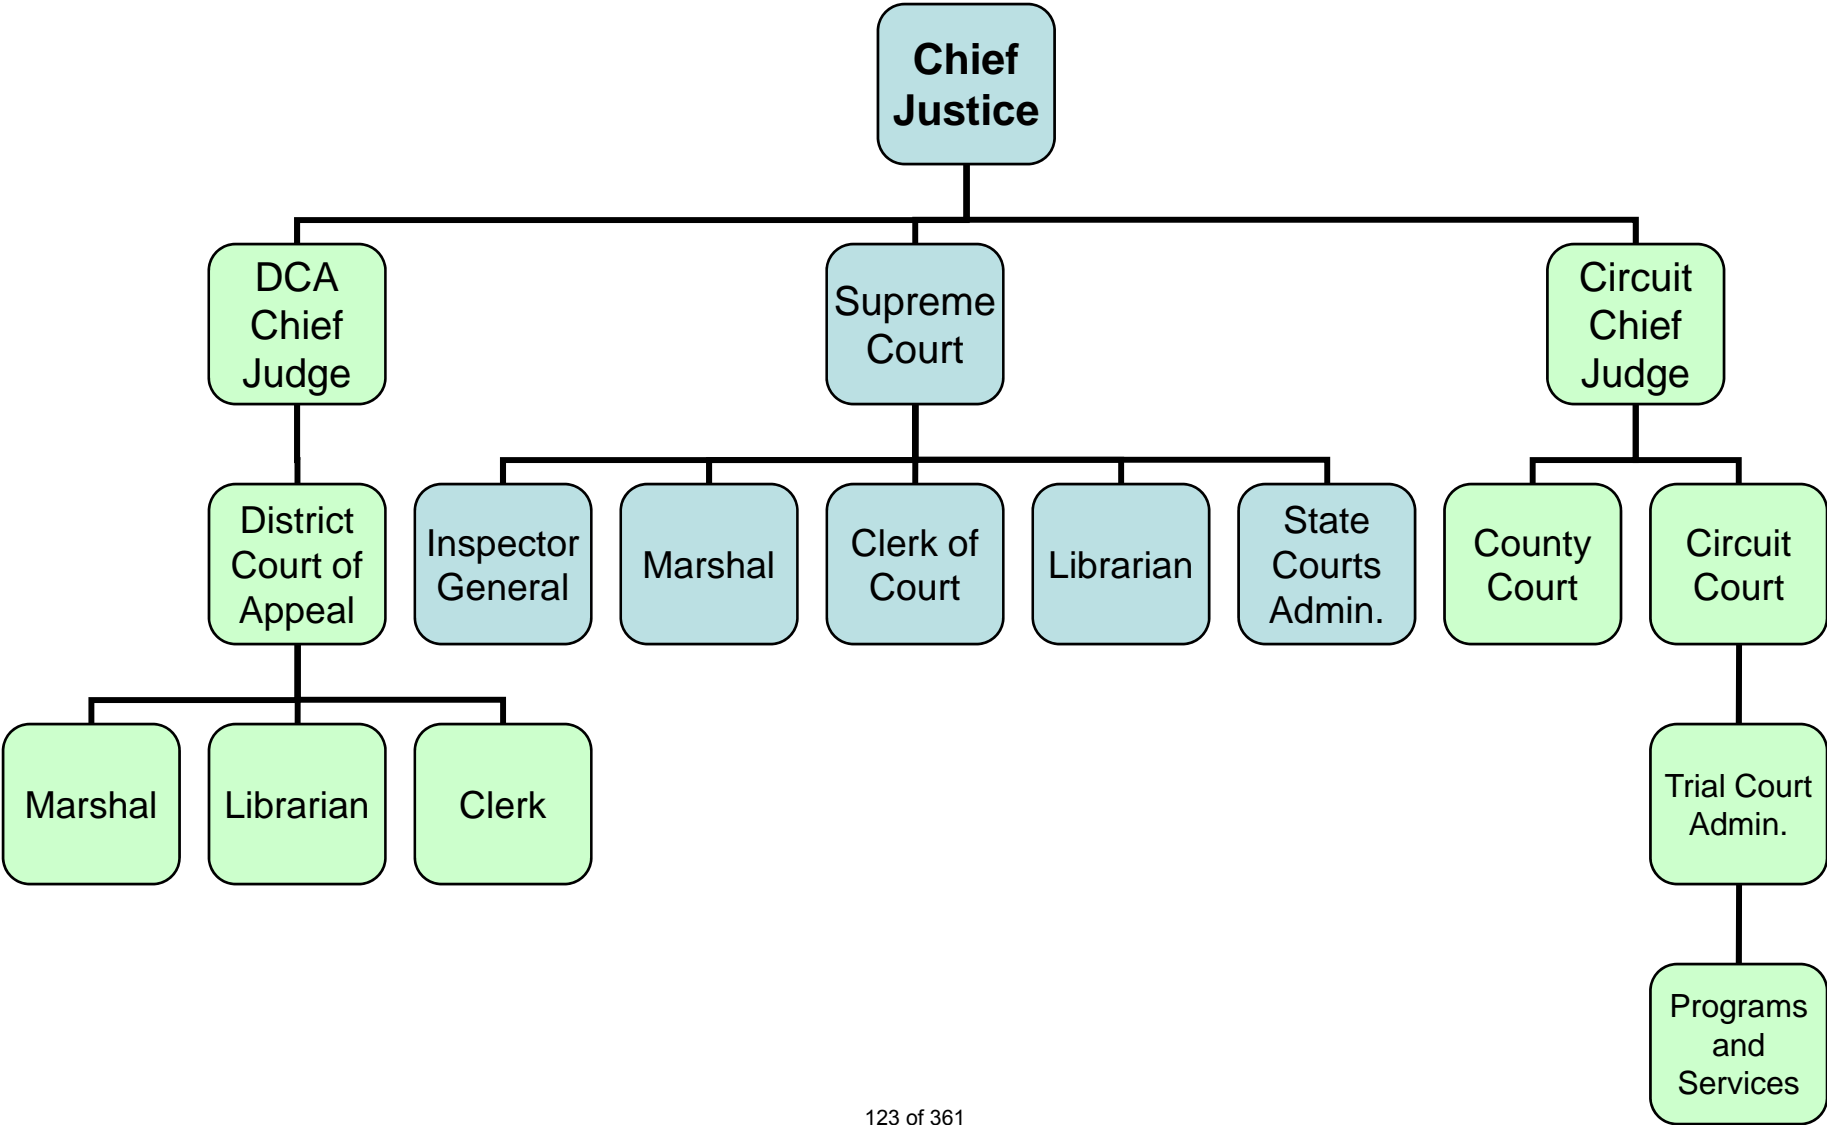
Chief Justice

DCA Chief Judge

Supreme Court

Circuit Chief Judge

District Court of Appeal

Inspector General

Marshal

Clerk of Court

Librarian

State Courts Admin.

County Court

Circuit Court

Marshal

Librarian

Clerk

Trial Court Admin.

Programs and Services

123 of 361